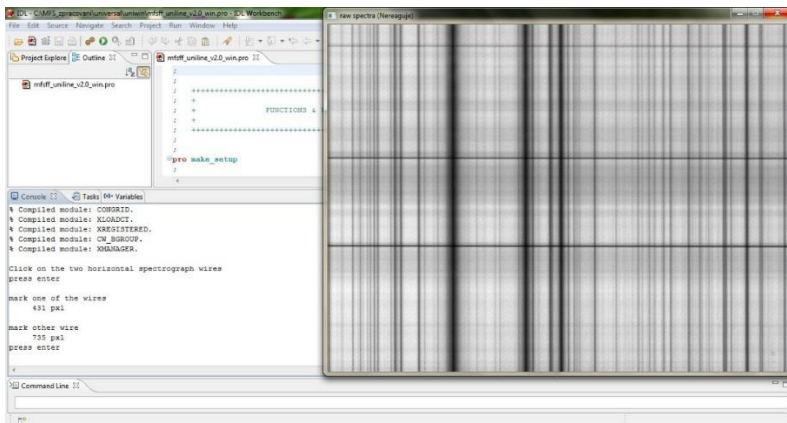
IDL - C:\MFS_zpracovani\universal\uniwin\mfsff_uniline_v2.0_win.pro - IDL Workbench

File Edit Source Navigate Search Project Run Window Help

Project Explore Outline

mfsff_uniline_v2.0_win.pro

mfsff_uniline_v2.0_win.pro

;
;
; ++++++++++++++++++++++++++
; +
; + FUNCTIONS &
; +
; ++++++++++++++++++++++++++
;
;
pro make_setup
;

raw spectra (Nereague)

Console Tasks Variables

% Compiled module: CONGRID.
% Compiled module: XLOADCT.
% Compiled module: XREGISTERED.
% Compiled module: CW_BGROUP.
% Compiled module: XMANAGER.

Click on the two horizontal spectrograph wires
press enter

mark one of the wires
431 pxl

mark other wire
735 pxl
press enter

Command Line